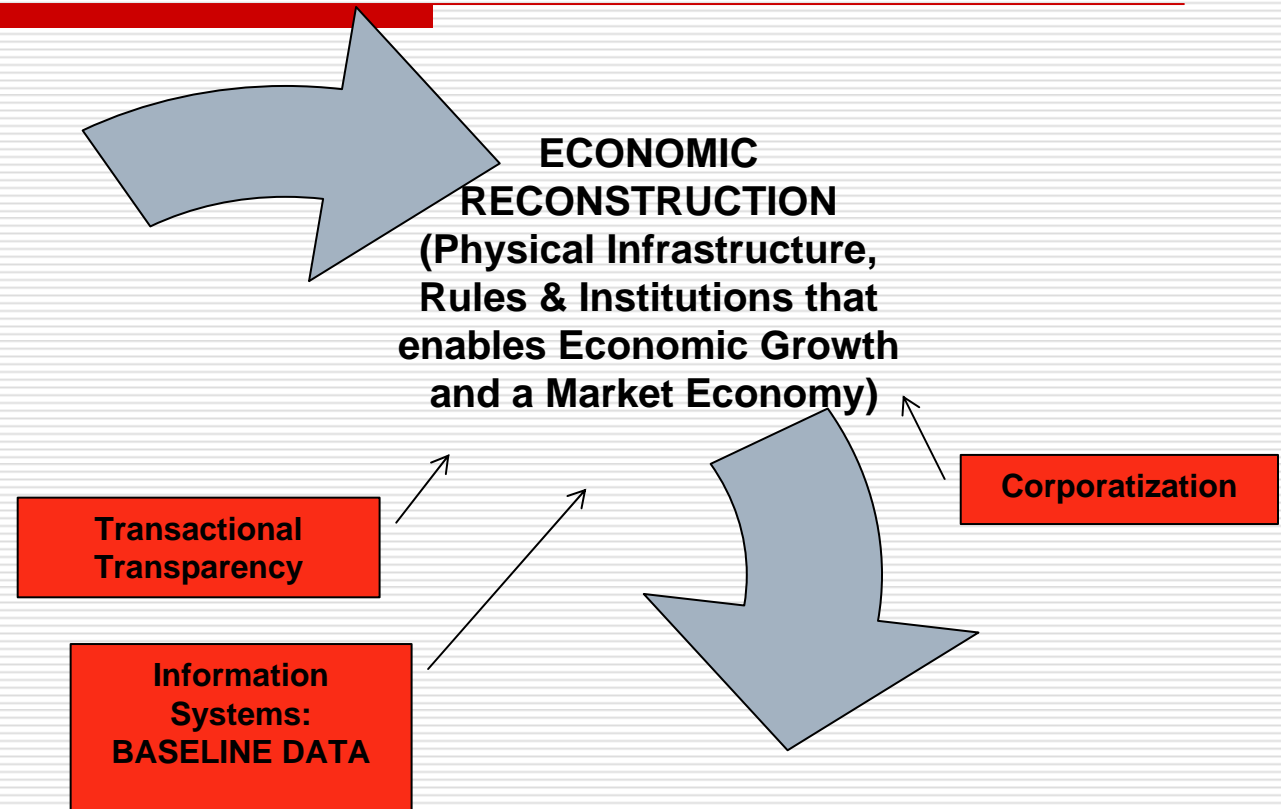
ECONOMIC RECONSTRUCTION (Physical Infrastructure, Rules & Institutions that enables Economic Growth and a Market Economy)

Transactional Transparency

Corporatization

Information Systems: BASELINE DATA